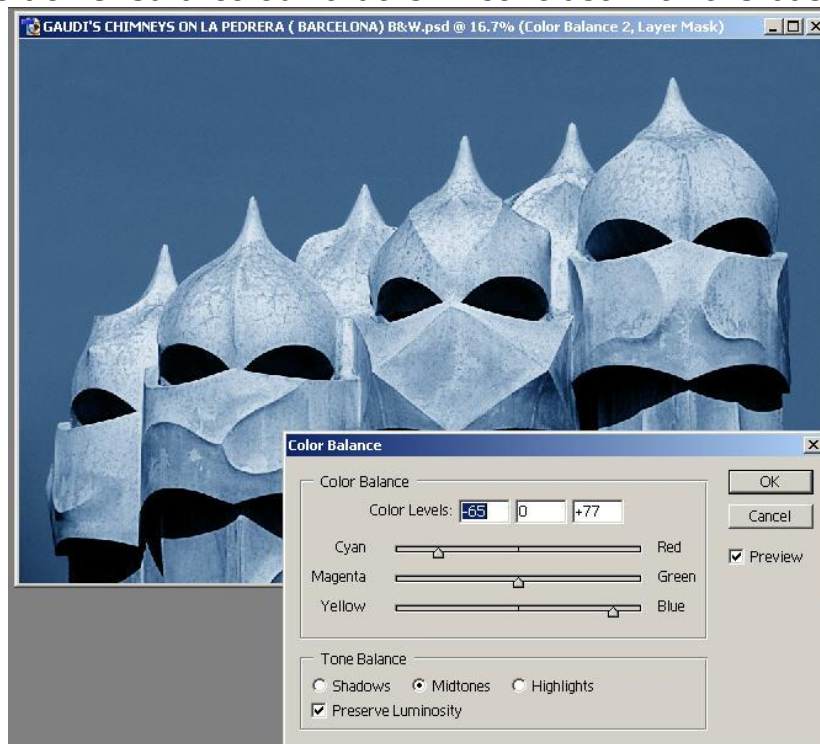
GAUDI'S CHIMNEYS ON LA PEDRERA ( BARCELONA) B&W.psd @ 16.7% (Color Balance 2, Layer Mask)

Color Balance

Color Balance

Color Levels: -65 0 +77

Cyan Red

Magenta Green

Yellow Blue

Tone Balance

Shadows Midtones Highlights

Preserve Luminosity

OK

Cancel

Preview